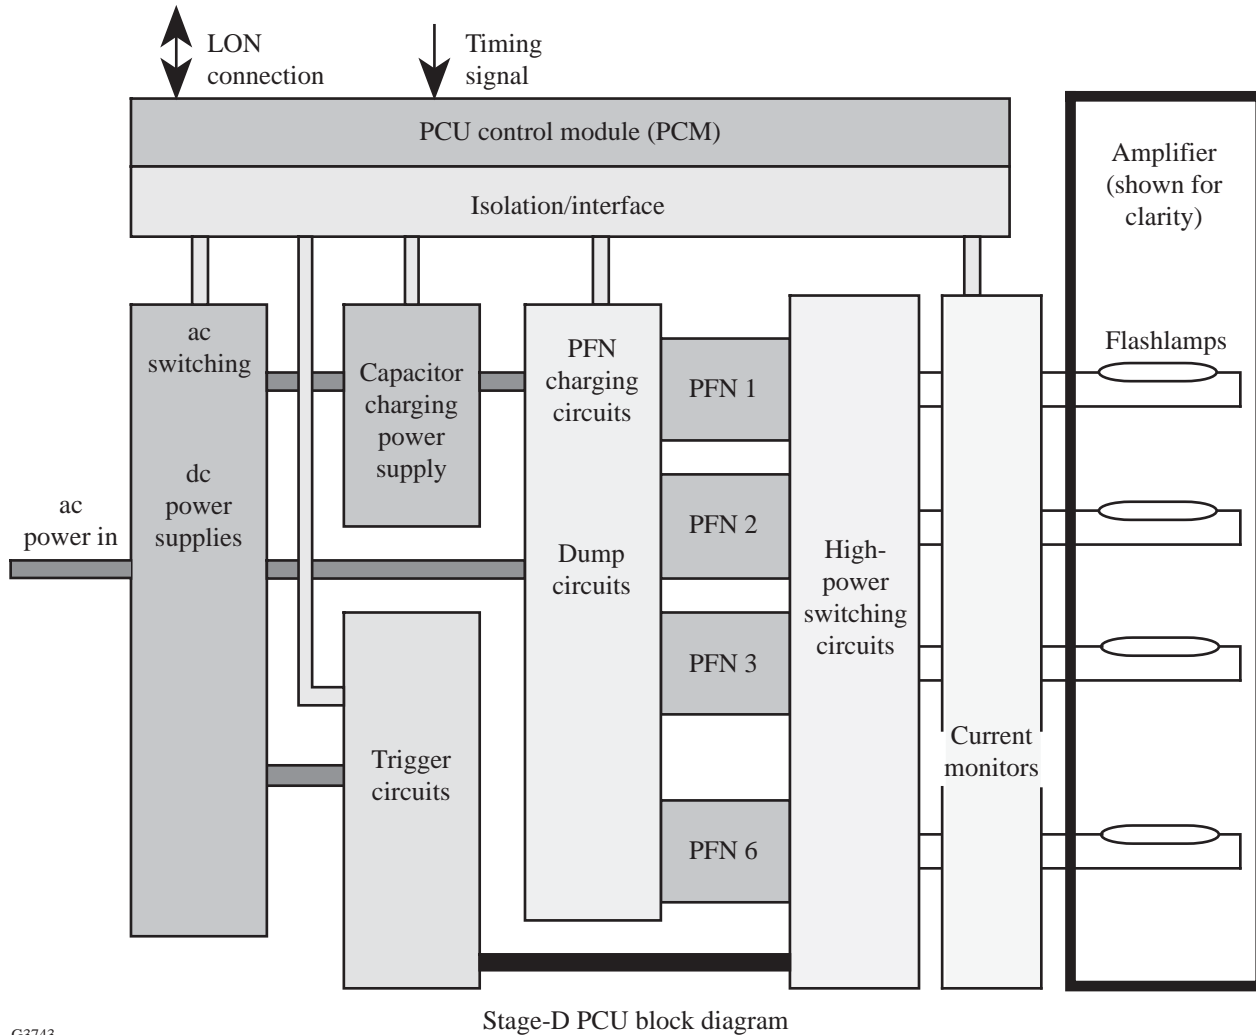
LON connection

Timing signal

PCU control module (PCM)

Isolation/interface

Amplifier (shown for clarity)

ac switching

dc power supplies

ac power in

Capacitor charging power supply

PFN charging circuits

Dump circuits

PFN 1

PFN 2

PFN 3

PFN 6

High-power switching circuits

Current monitors

Flashlamps

Trigger circuits

G3743

Stage-D PCU block diagram